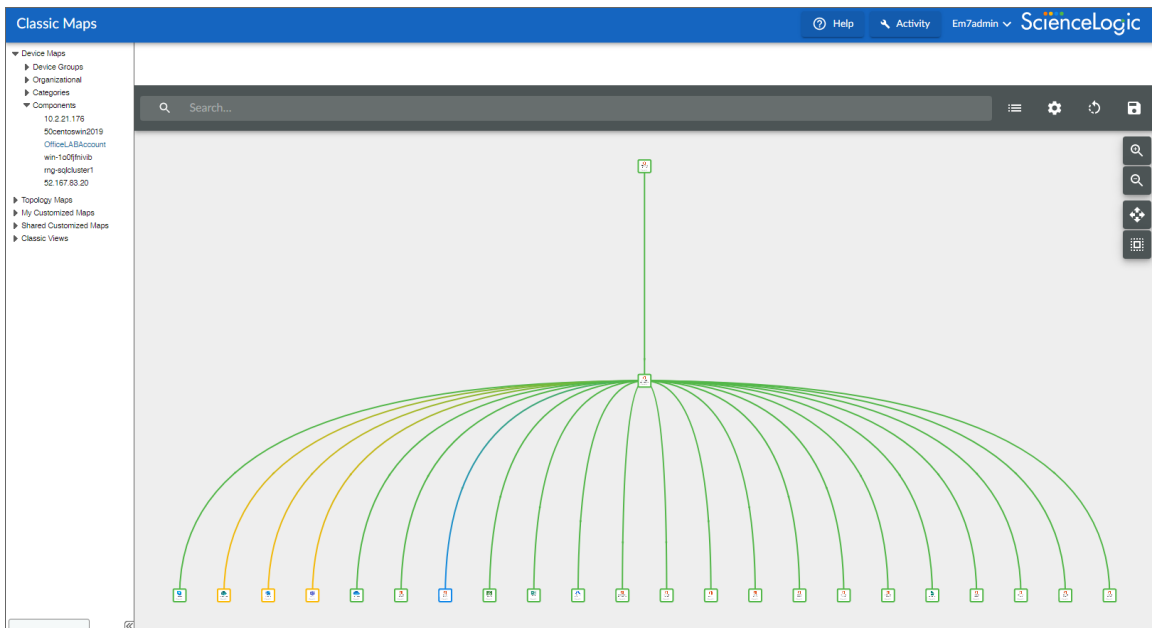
Classic Maps

Help

Activity

Em7admin

ScienceLogic

Device Maps
Device Groups
Organizational
Categories
Components
10.2.21.176
50centoswin2019
OfficeLABAccount
win-1o0fjfnivib
rng-sqlcluster1
52.167.83.20
Topology Maps
My Customized Maps
Shared Customized Maps
Classic Views

Search...